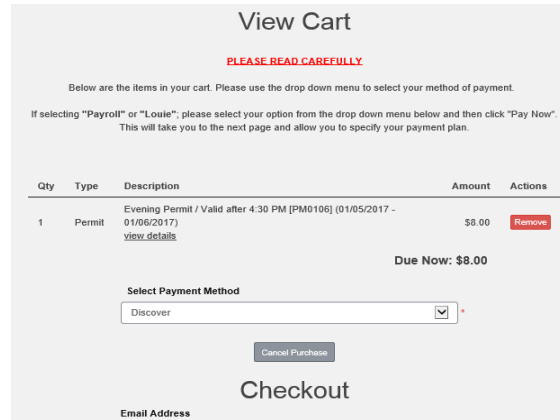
View Cart

PLEASE READ CAREFULLY

Below are the items in your cart. Please use the drop down menu to select your method of payment.

If selecting "Payroll" or "Louie"; please select your option from the drop down menu below and then click "Pay Now". This will take you to the next page and allow you to specify your payment plan.

| Qty | Type | Description | Amount | Actions |
|---|---|---|---|---|
| 1 | Permit | Evening Permit / Valid after 4:30 PM [PM0106] (01/05/2017 - 01/06/2017) view details | $8.00 | Remove |

Due Now: $8.00

Select Payment Method

Discover *

Cancel Purchase

Checkout

Email Address